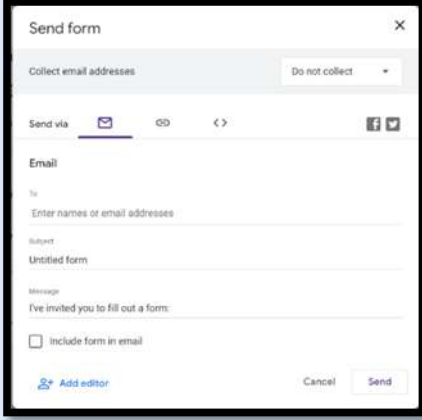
Send form ×

Collect email addresses

Do not collect

Send via

Email

To

Enter names or email addresses

Subject

Untitled form

Message

I've invited you to fill out a form:

Include form in email

Add editor

Cancel

Send